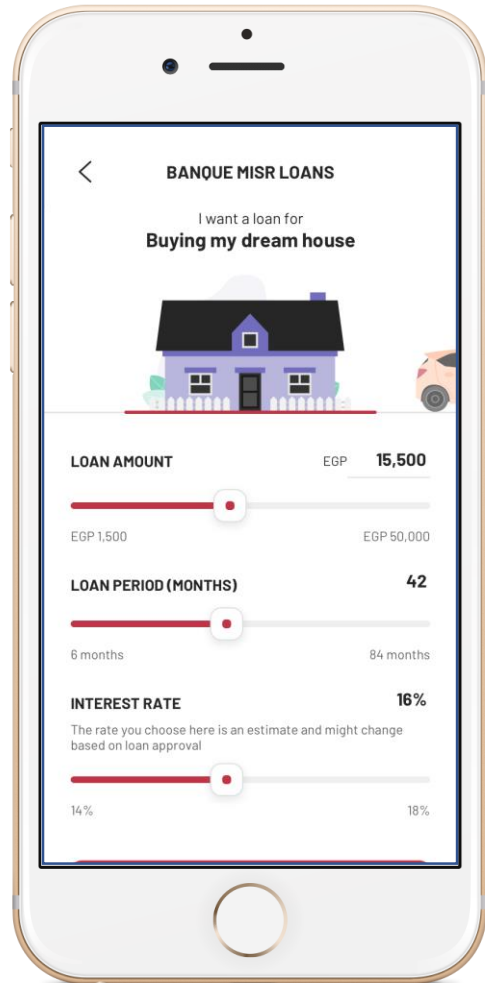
BANQUE MISR LOANS

I want a loan for
Buying my dream house

LOAN AMOUNT EGP 15,500

EGP 1,500 EGP 50,000

LOAN PERIOD (MONTHS) 42

6 months 84 months

INTEREST RATE 16%

The rate you choose here is an estimate and might change based on loan approval

14% 18%